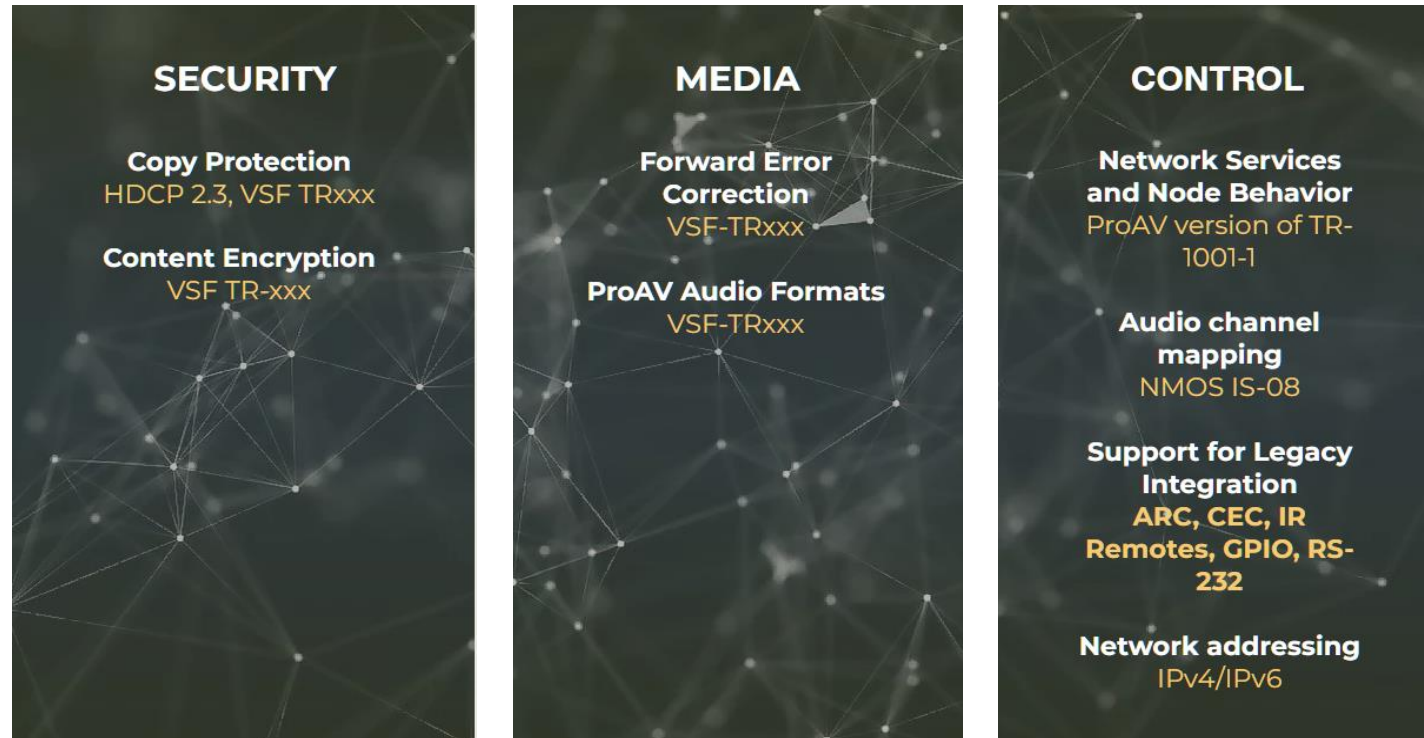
SECURITY

Copy Protection
HDCP 2.3, VSF TRxxx

Content Encryption
VSF TR-xxx

MEDIA

Forward Error Correction
VSF-TRxxx

ProAV Audio Formats
VSF-TRxxx

CONTROL

Network Services and Node Behavior
ProAV version of TR-1001-1

Audio channel mapping
NMOS IS-08

Support for Legacy Integration
ARC, CEC, IR Remotes, GPIO, RS-232

Network addressing
IPv4/IPv6